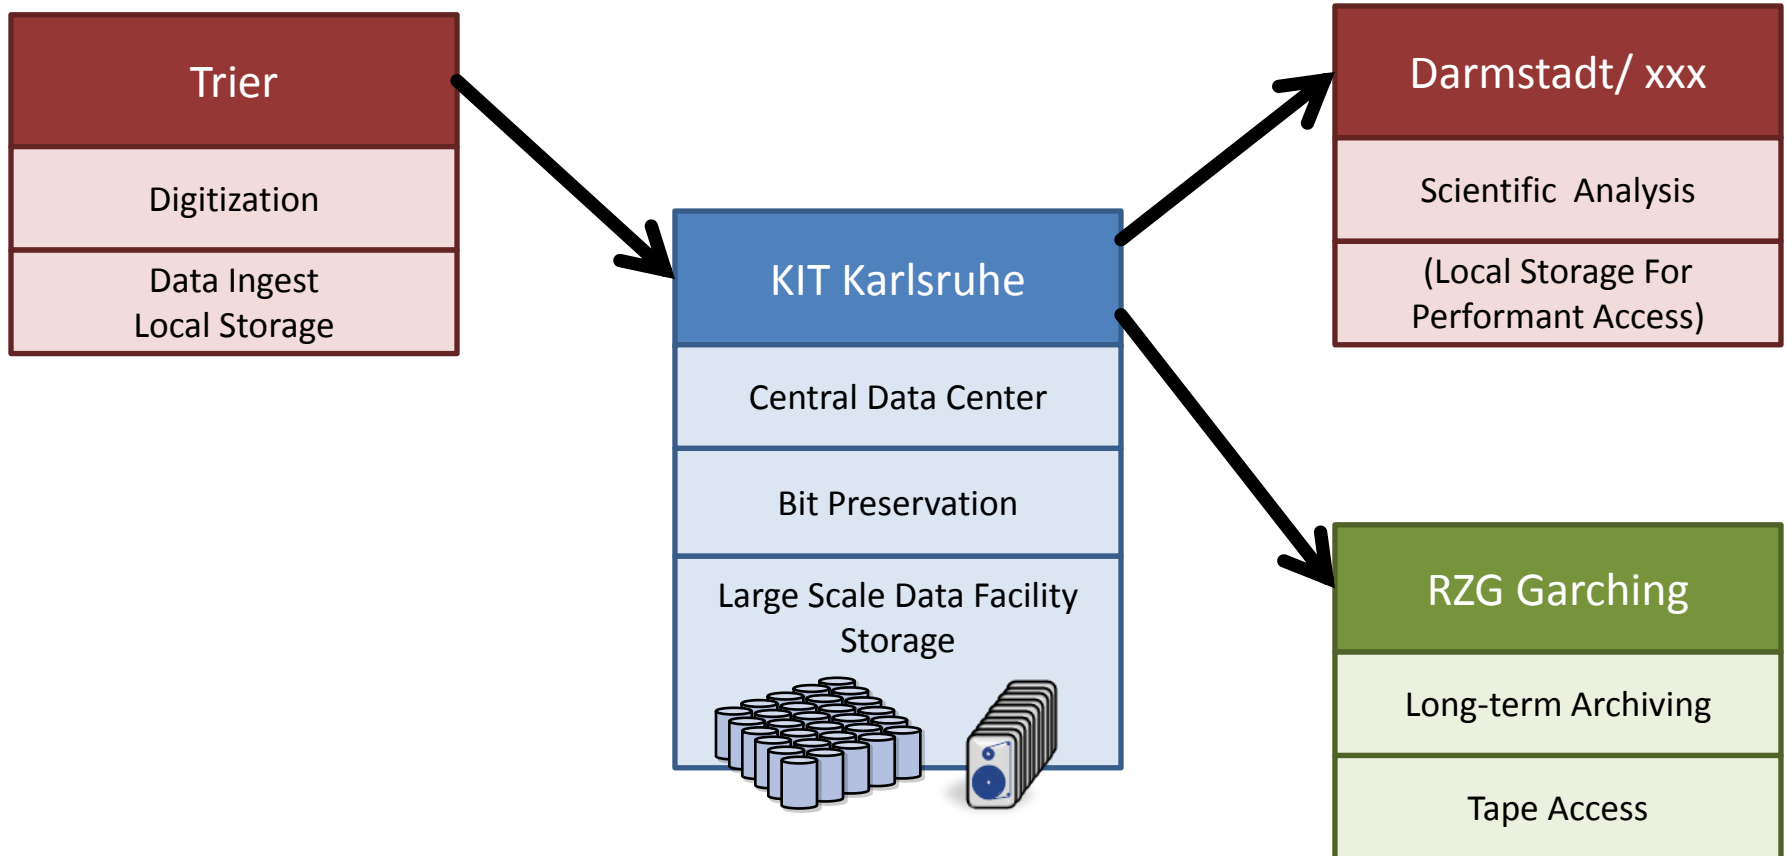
Trier

Digitization

Data Ingest
Local Storage

KIT Karlsruhe

Central Data Center

Bit Preservation

Large Scale Data Facility
Storage

Darmstadt/ xxx

Scientific Analysis

(Local Storage For
Performant Access)

RZG Garching

Long-term Archiving

Tape Access